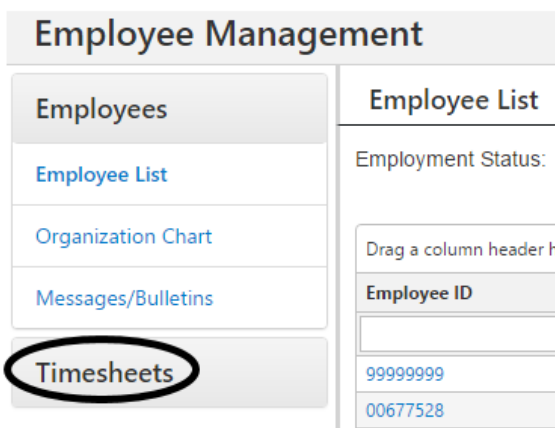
Employee Management

Employees

Employee List

Organization Chart

Messages/Bulletins

Timesheets

Employee List

Employment Status:

Drag a column header h

| Employee ID |
|---|
| |
| 99999999 |
| 00677528 |